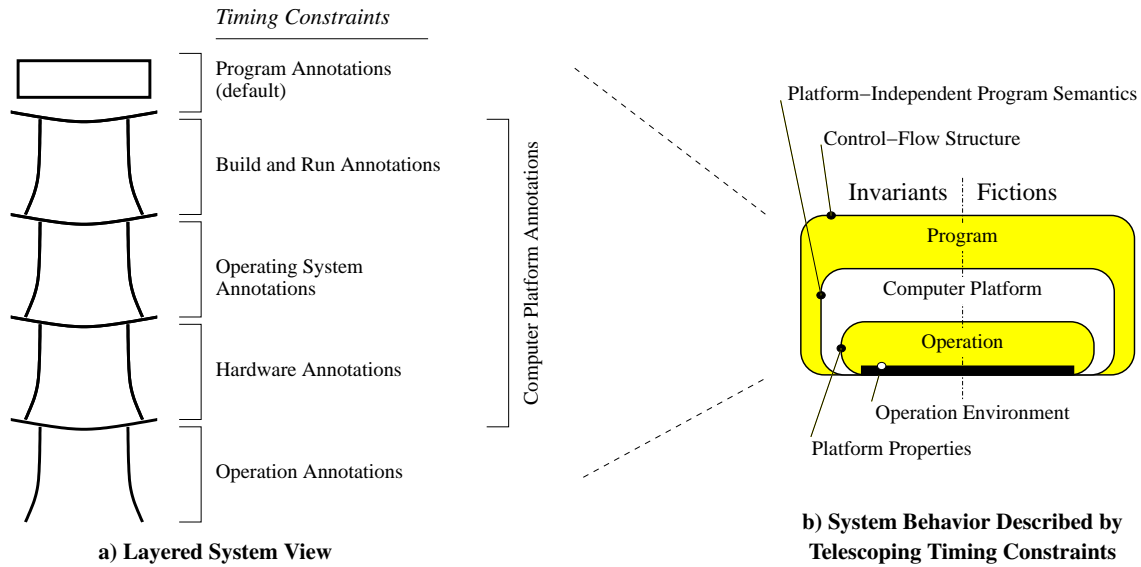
Timing Constraints

Program Annotations (default)

Build and Run Annotations

Operating System Annotations

Hardware Annotations

Operation Annotations

Computer Platform Annotations

a) Layered System View

Platform−Independent Program Semantics

Control−Flow Structure

Invariants

Fictions

Program

Computer Platform

Operation

Operation Environment

Platform Properties

b) System Behavior Described by Telescoping Timing Constraints